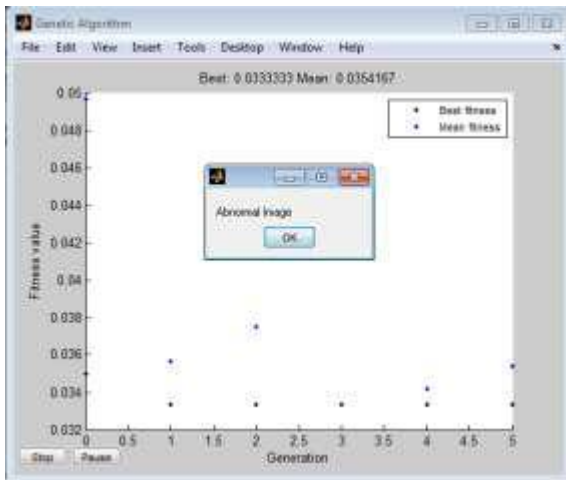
Genetic Algorithm

File Edit View Insert Tools Desktop Window Help

Best: 0.0333333 Mean: 0.0354167

Best fitness
Mean fitness

Abnormal Image

OK

Fitness value

0.05
0.048
0.046
0.044
0.042
0.04
0.038
0.036
0.034
0.032

0 0.5 1 1.5 2 2.5 3 3.5 4 4.5 5

Generation

Stop Pause